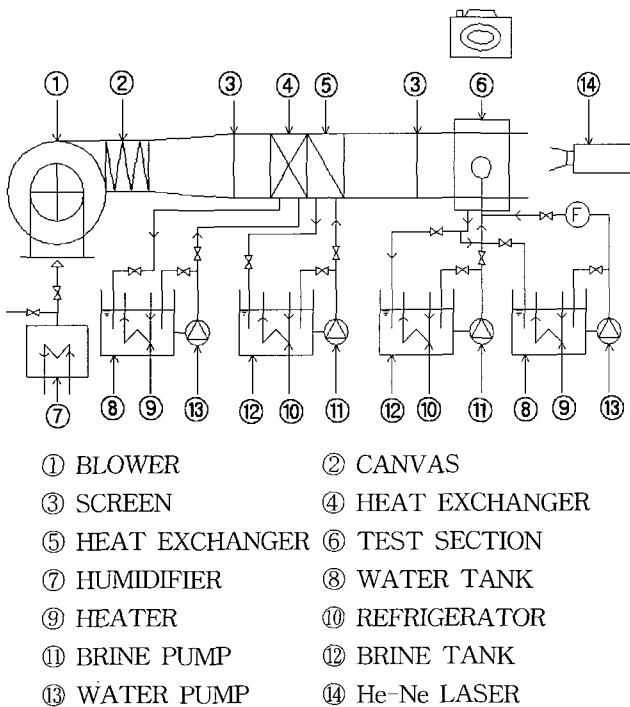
① ② ③ ④ ⑤ ③ ⑥ ⑭

F

⑦ ⑧ ⑨ ⑬ ⑫ ⑩ ⑪ ⑫ ⑩ ⑪ ⑧ ⑨ ⑬

① BLOWER ② CANVAS
③ SCREEN ④ HEAT EXCHANGER
⑤ HEAT EXCHANGER ⑥ TEST SECTION
⑦ HUMIDIFIER ⑧ WATER TANK
⑨ HEATER ⑩ REFRIGERATOR
⑪ BRINE PUMP ⑫ BRINE TANK
⑬ WATER PUMP ⑭ He-Ne LASER